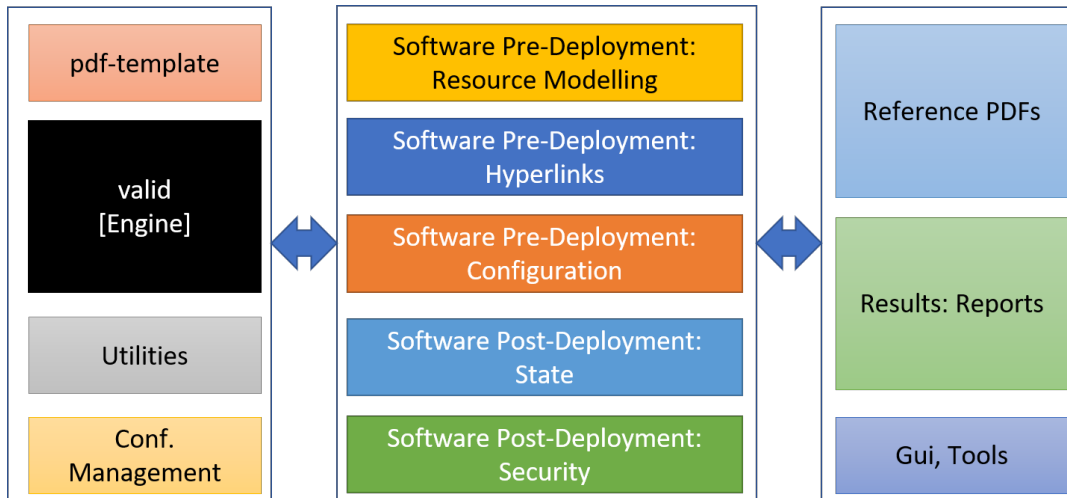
pdf-template

valid
[Engine]

Utilities

Conf.
Management

Software Pre-Deployment:
Resource Modelling

Software Pre-Deployment:
Hyperlinks

Software Pre-Deployment:
Configuration

Software Post-Deployment:
State

Software Post-Deployment:
Security

Reference PDFs

Results: Reports

Gui, Tools